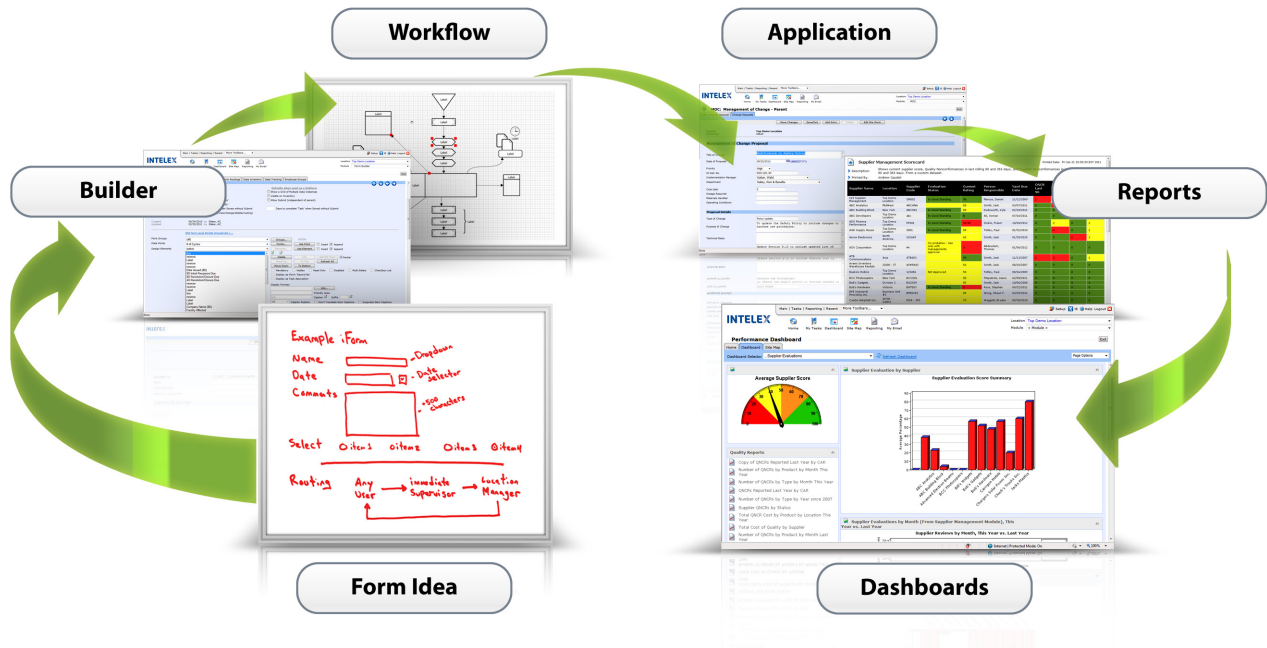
Workflow

Application

Builder

Reports

Form Idea

Dashboards

INTELEX

Example iForm

Name — Dropdown

Date — Date selector

Comments — ~500 characters

Select   O item1   O item2   O item3   O item4

Routing   Any User → immediate Supervisor → Location Manager

INTELEX

MOC: Management of Change - Parent

Change Proposal

Supplier Management Scorecard

INTELEX

Home   My Tasks   Dashboard   Site Map   Reporting   My Email

Location: Top Demo Location

Module: < Module >

Performance Dashboard

Home   Dashboard   Site Map

Dashboard Selector   Supplier Evaluations

Page Options

Average Supplier Score

Supplier Evaluation by Supplier

Supplier Evaluation Score Summary

Quality Reports

Copy of QNCRs Reported Last Year by CAR

Number of QNCRs by Product by Month This Year

Number of QNCRs by Type by Month This Year

QNCRs Reported Last Year by CAR

Number of QNCRs by Type by Year since 2007

Supplier QNCRs by Status

Total QNCR Cost by Product by Location This Year

Total Cost of Quality by Supplier

Number of QNCRs by Product by Month Last Year

Supplier Evaluations by Month (From Supplier Management Module), This Year vs. Last Year

Supplier Reviews by Month, This Year vs. Last Year

Internet | Protected Mode: On

100%